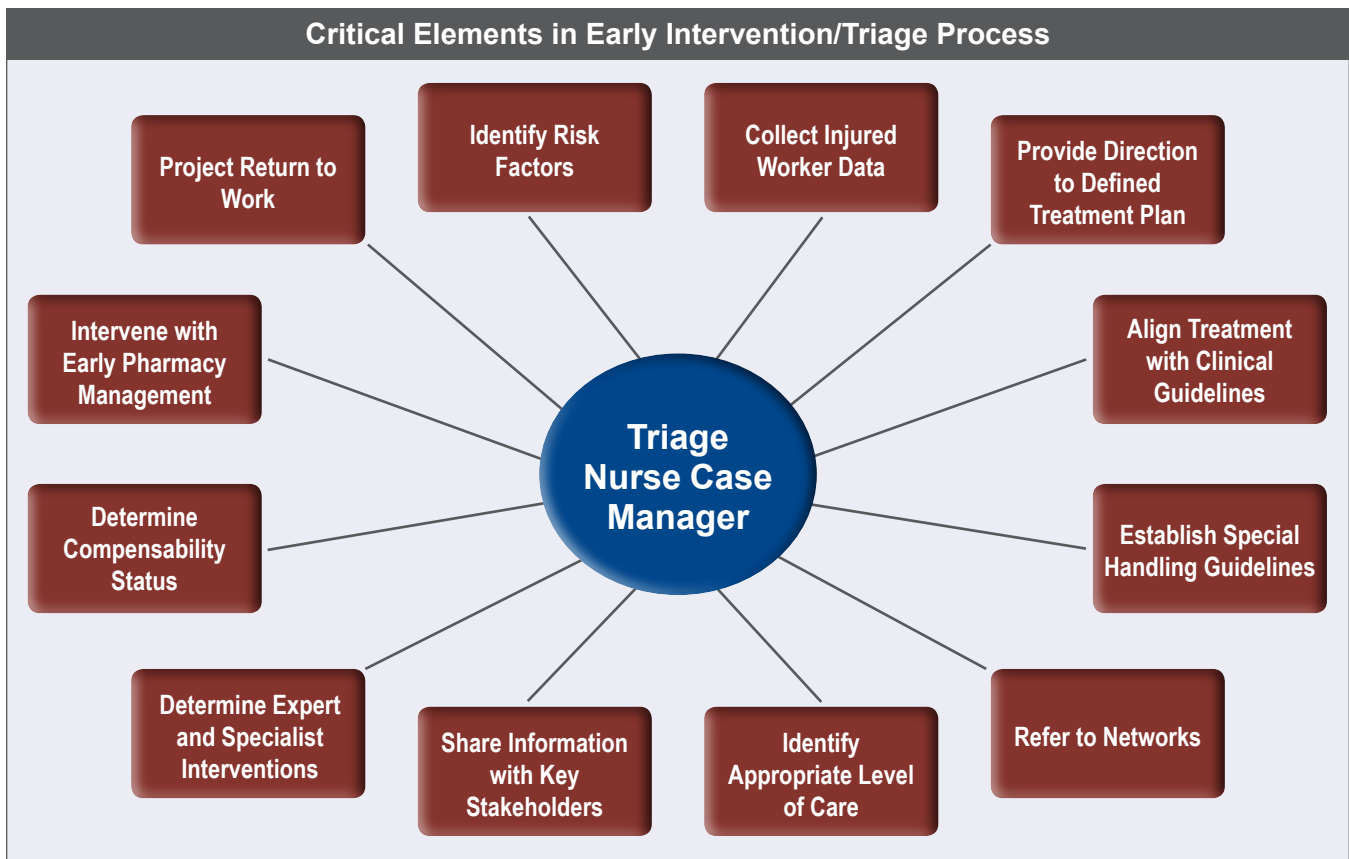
Critical Elements in Early Intervention/Triage Process

Project Return to Work

Identify Risk Factors

Collect Injured Worker Data

Provide Direction to Defined Treatment Plan

Intervene with Early Pharmacy Management

Align Treatment with Clinical Guidelines

Triage Nurse Case Manager

Determine Compensability Status

Establish Special Handling Guidelines

Determine Expert and Specialist Interventions

Share Information with Key Stakeholders

Identify Appropriate Level of Care

Refer to Networks